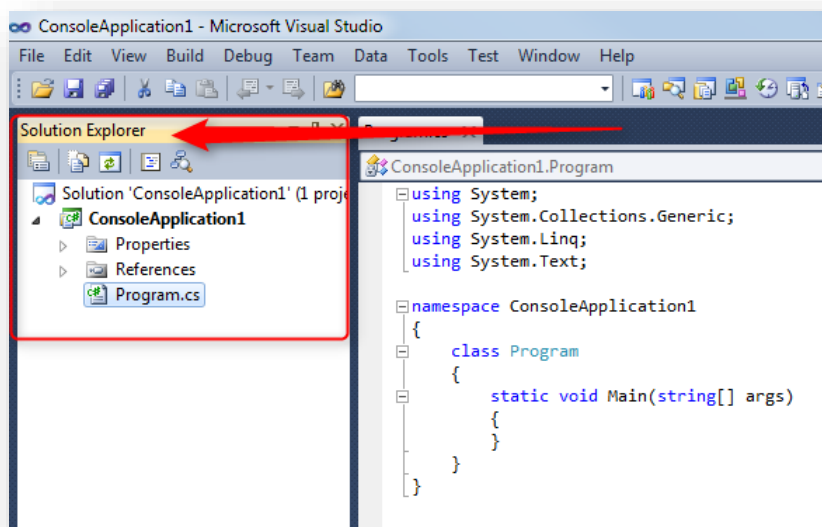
ConsoleApplication1 - Microsoft Visual Studio

File Edit View Build Debug Team Data Tools Test Window Help

Solution Explorer

Solution 'ConsoleApplication1' (1 proje

ConsoleApplication1

Properties

References

Program.cs

ConsoleApplication1.Program

using System;
using System.Collections.Generic;
using System.Linq;
using System.Text;

namespace ConsoleApplication1
{
    class Program
    {
        static void Main(string[] args)
        {
        }
    }
}